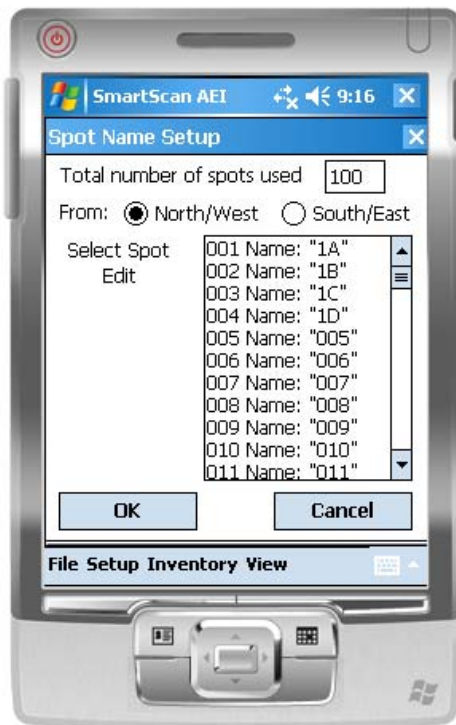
SmartScan AEI 9:16

Spot Name Setup

Total number of spots used 100

From: North/West South/East

Select Spot Edit

001 Name: "1A"
002 Name: "1B"
003 Name: "1C"
004 Name: "1D"
005 Name: "005"
006 Name: "006"
007 Name: "007"
008 Name: "008"
009 Name: "009"
010 Name: "010"
011 Name: "011"

OK Cancel

File Setup Inventory View